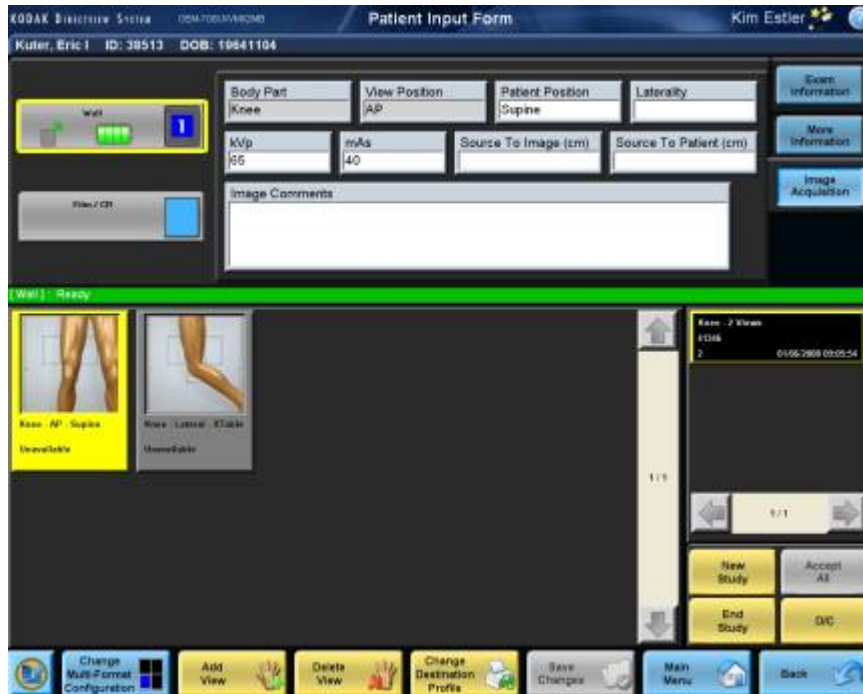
KODAK DIRECTVIEW SYSTEM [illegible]

Patient Input Form

Kim Estler

Kuter, Eric I ID: 38513 DOB: 19641104

Wall

1

Film / CR

Body Part
Knee

View Position
AP

Patient Position
Supine

Laterality

kVp
65

mAs
40

Source To Image (cm)

Source To Patient (cm)

Image Comments

Exam Information

More Information

Image Acquisition

[Wall] : Ready

Knee - AP - Supine
Unavailable

Knee - Lateral - XTable
Unavailable

1/1

Knee - 2 Views
FCHS
2 01/06/2009 09:05:54

1/1

New Study

Accept All

End Study

D/C

Change Multi-Format Configuration

Add View

Delete View

Change Destination Profile

Save Changes

Main Menu

Back